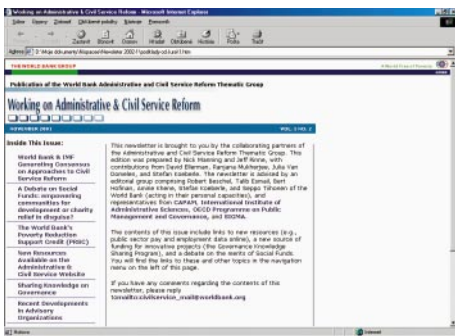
Working on Administrative & Civil Service Reform - Microsoft Internet Explorer

Soubor Úpravy Zobrazit Oblíbené položky Nástroje Nápověda

Zpět Vpřed Zastavit Obnovit Domů Hledat Oblíbené Historie Pošta Tisk

Adresa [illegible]

THE WORLD BANK GROUP

Publication of the World Bank Administrative and Civil Service Reform Thematic Group

Working on Administrative & Civil Service Reform

NOVEMBER 2001 VOL. 1 NO. 2

Inside This Issue:

World Bank & IMF Generating Consensus on Approaches to Civil Service Reform

A Debate on Social Funds: empowering communities for development or charity relief in disguise?

The World Bank's Poverty Reduction Support Credit (PRSC)

New Resources Available on the Administrative & Civil Service Website

Sharing Knowledge on Governance

Recent Developments in Advisory Organizations

This newsletter is brought to you by the collaborating partners of the Administrative and Civil Service Reform Thematic Group. This edition was prepared by Nick Manning and Jeff Rinne, with contributions from David Ellerman, Ranjana Mukherjee, Julia Van Domelen, and Stefan Koeberle. The newsletter is advised by an editorial group comprising Robert Beschel, Talib Esmail, Bert Hofman, Annie Khera, Stefan Koeberle, and Seppo Tiihonen of the World Bank (acting in their personal capacities), and representatives from CAPAM, International Institute of Administrative Sciences, OECD Programme on Public Management and Governance, and SIGMA.

The contents of this issue include links to new resources (e.g., public sector pay and employment data online), a new source of funding for innovative projects (the Governance Knowledge Sharing Program), and a debate on the merits of Social Funds. You will find the links to these and other topics in the navigation menu on the left of this page.

If you have any comments regarding the contents of this newsletter, please reply to:mailto:civilservice_mail@worldbank.org

Hotovo Internet